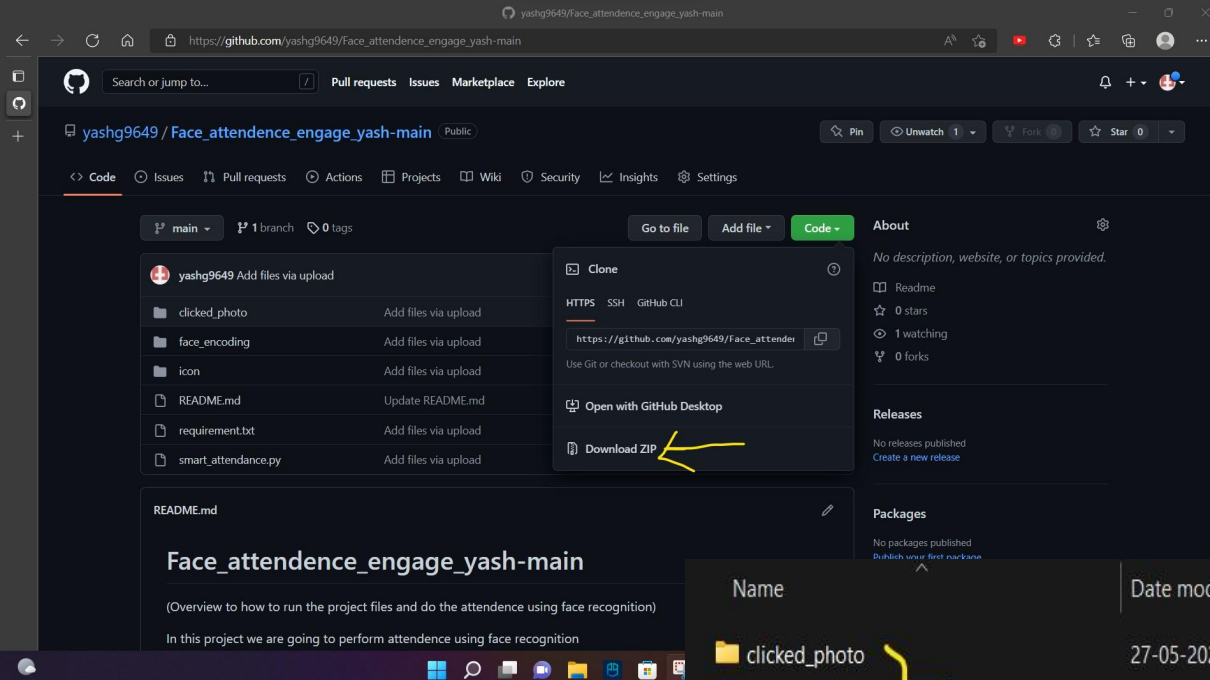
yashg9649/Face_attendence_engage_yash-main

https://github.com/yashg9649/Face_attendence_engage_yash-main

Search or jump to... /
Pull requests Issues Marketplace Explore

yashg9649 / Face_attendence_engage_yash-main Public

Pin Unwatch 1 Fork 0 Star 0

Code Issues Pull requests Actions Projects Wiki Security Insights Settings

main 1 branch 0 tags

Go to file Add file Code

yashg9649 Add files via upload

| | |
|---|---|
| clicked_photo | Add files via upload |
| face_encoding | Add files via upload |
| icon | Add files via upload |
| README.md | Update README.md |
| requirement.txt | Add files via upload |
| smart_attendance.py | Add files via upload |

Clone
HTTPS SSH GitHub CLI
https://github.com/yashg9649/Face_attende
Use Git or checkout with SVN using the web URL.
Open with GitHub Desktop
Download ZIP

About
No description, website, or topics provided.
Readme
0 stars
1 watching
0 forks

Releases
No releases published
Create a new release

Packages
No packages published
Publish your first package

README.md

Face_attendence_engage_yash-main

(Overview to how to run the project files and do the attendence using face recognition)

In this project we are going to perform attendence using face recognition

Name
Date mod
clicked_photo
27-05-20